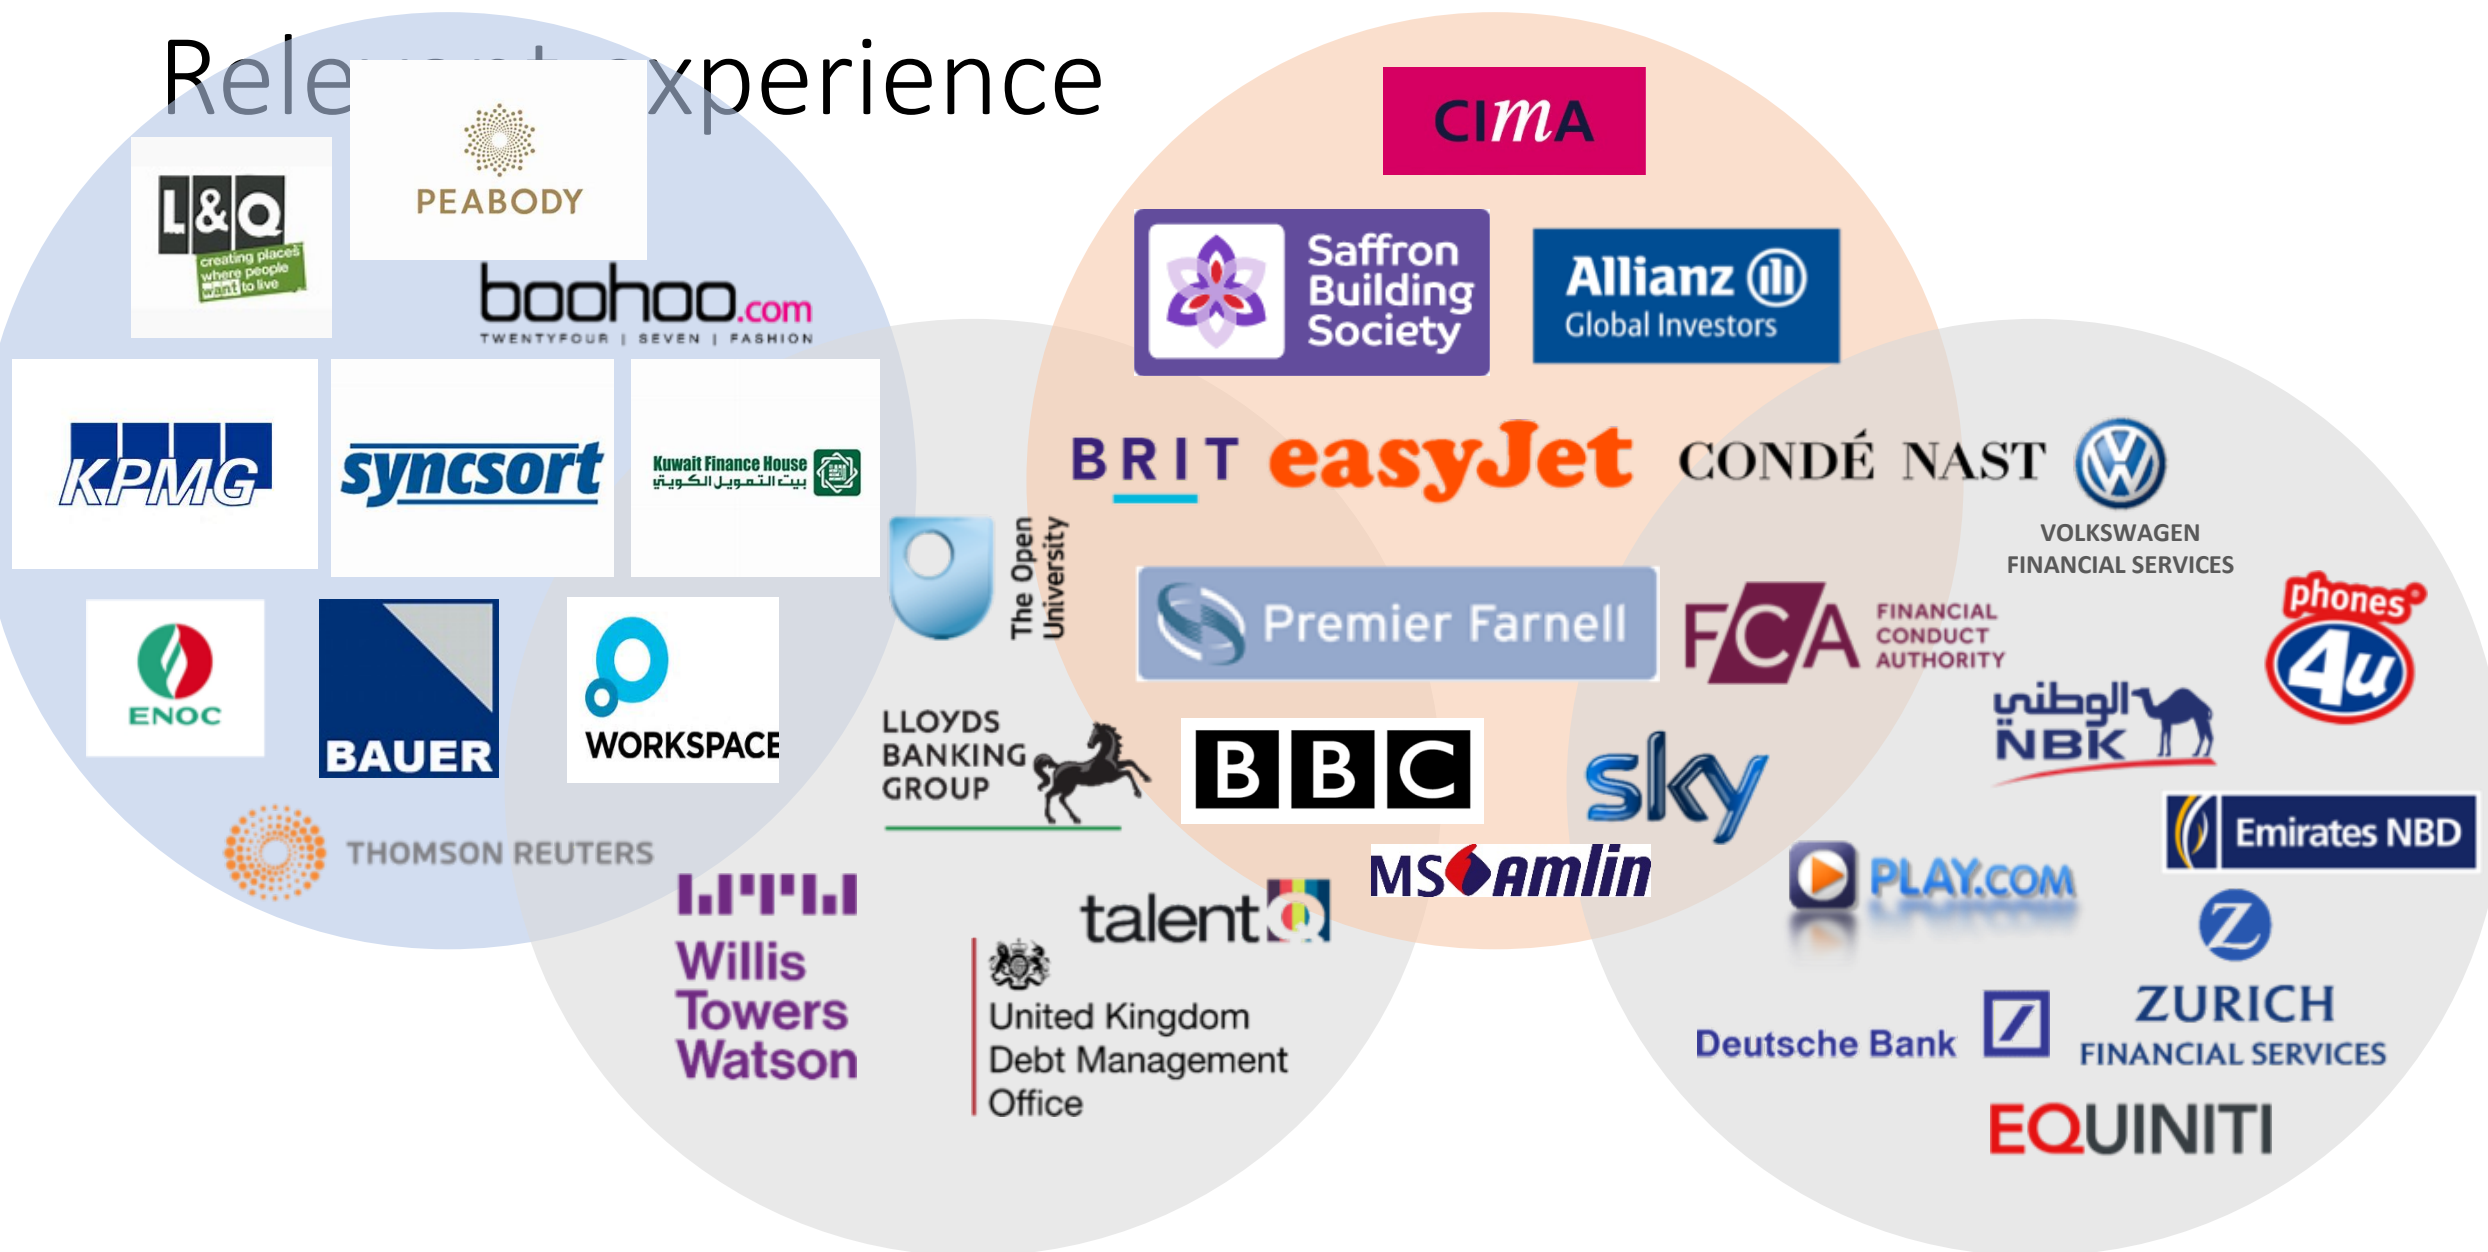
Rele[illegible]xperience

L&Q
creating places where people want to live

PEABODY

boohoo.com
TWENTYFOUR | SEVEN | FASHION

KPMG

syncsort

Kuwait Finance House
بيت التمويل الكويتي

ENOC

BAUER

WORKSPACE

THOMSON REUTERS

CIMA

Saffron Building Society

Allianz Global Investors

BRIT

easyJet

CONDÉ NAST

VOLKSWAGEN FINANCIAL SERVICES

The Open University

Premier Farnell

FCA FINANCIAL CONDUCT AUTHORITY

phones 4u

الوطني NBK

LLOYDS BANKING GROUP

BBC

sky

Emirates NBD

MS Amlin

PLAY.COM

Willis Towers Watson

talent

United Kingdom Debt Management Office

Deutsche Bank

ZURICH FINANCIAL SERVICES

EQUINITI